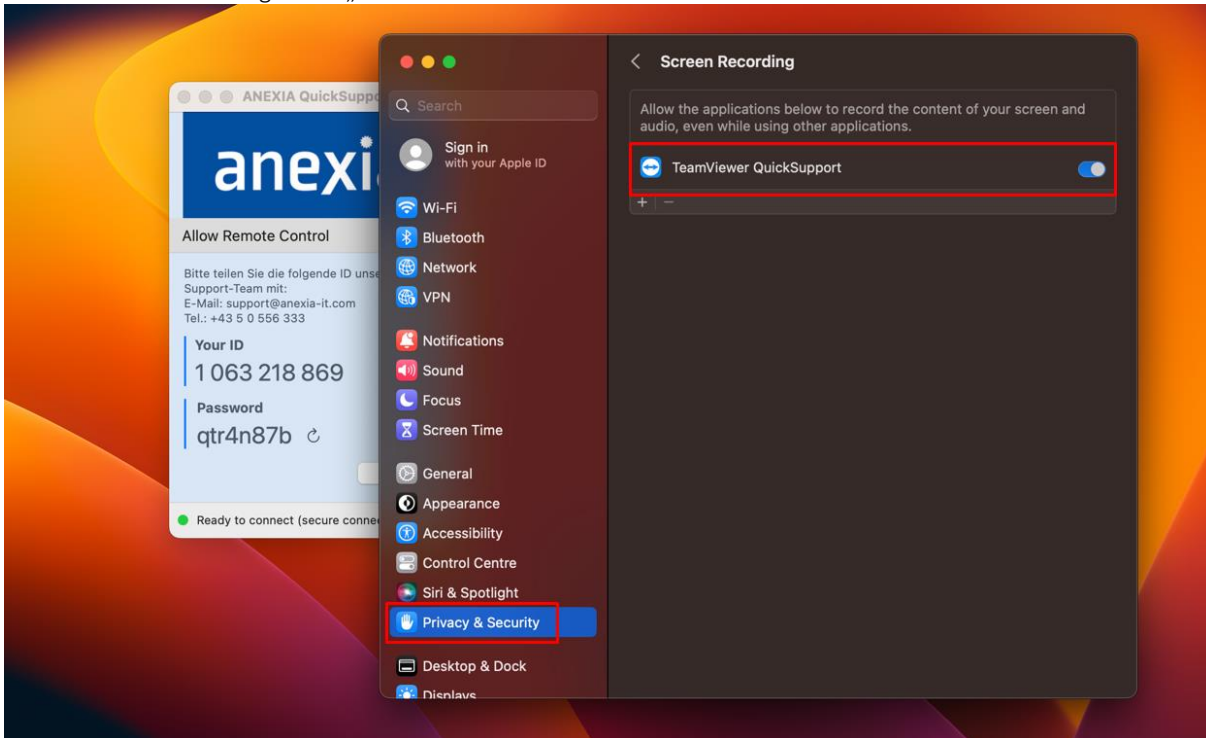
ANEXIA QuickSuppo

anexi

Allow Remote Control

Bitte teilen Sie die folgende ID unse Support-Team mit:
E-Mail: support@anexia-it.com
Tel.: +43 5 0 556 333

Your ID
1 063 218 869

Password
qtr4n87b

Ready to connect (secure conne

Search

Sign in
with your Apple ID

Wi-Fi
Bluetooth
Network
VPN
Notifications
Sound
Focus
Screen Time
General
Appearance
Accessibility
Control Centre
Siri & Spotlight
Privacy & Security
Desktop & Dock
Displays

Screen Recording

Allow the applications below to record the content of your screen and audio, even while using other applications.

TeamViewer QuickSupport

+ −